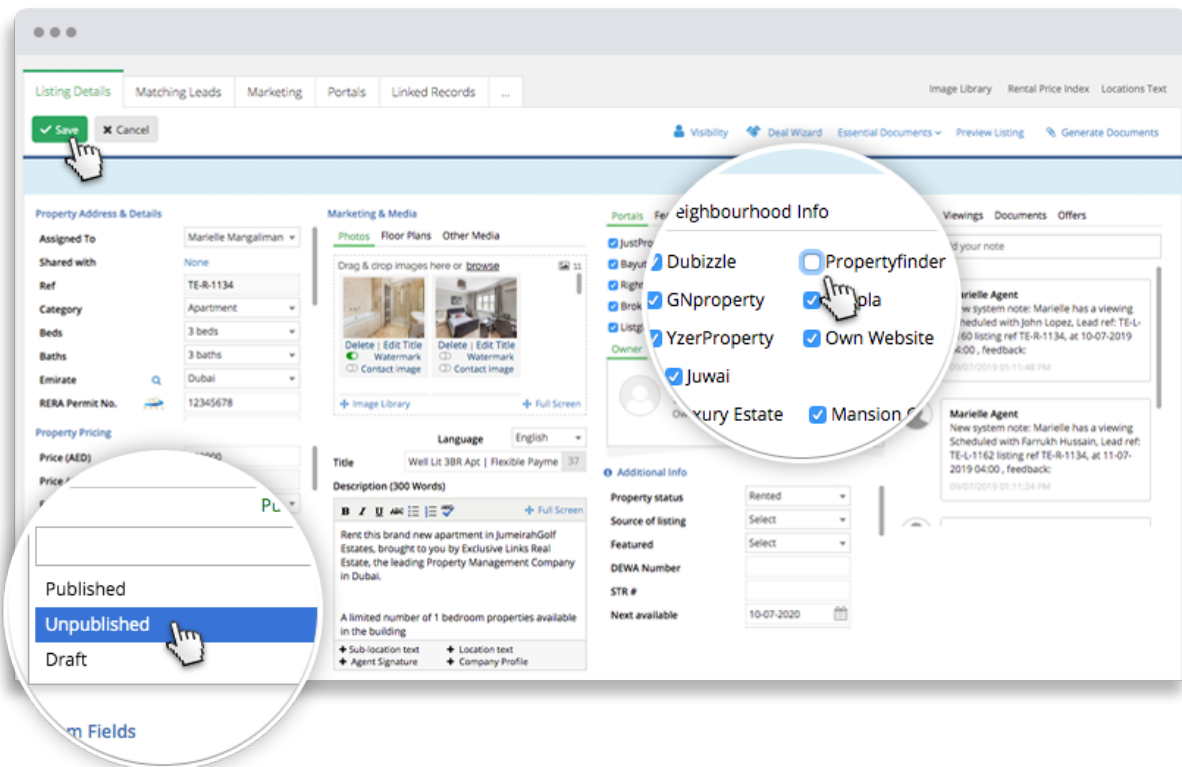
Listing Details | Matching Leads | Marketing | Portals | Linked Records | ...

Image Library | Rental Price Index | Locations Text

Save | Cancel

Visibility | Deal Wizard | Essential Documents | Preview Listing | Generate Documents

Property Address & Details

| Assigned To | Marielle Mangaliman |
|---|---|
| Shared with | None |
| Ref | TE-R-1134 |
| Category | Apartment |
| Beds | 3 beds |
| Baths | 3 baths |
| Emirate | Dubai |
| RERA Permit No. | 12345678 |

Property Pricing

Price (AED)

Price

Pu

Published

Unpublished

Draft

m Fields

Marketing & Media

Photos | Floor Plans | Other Media

Drag & drop images here or browse

11

Delete | Edit Title
Watermark
Contact image

Delete | Edit Title
Watermark
Contact image

Image Library | Full Screen

Language | English

Title | Well Lit 3BR Apt | Flexible Payme | 37

Description (300 Words)

Full Screen

Rent this brand new apartment in JumeirahGolf Estates, brought to you by Exclusive Links Real Estate, the leading Property Management Company in Dubai.

A limited number of 1 bedroom properties available in the building

Sub-location text | Location text
Agent Signature | Company Profile

Portals | Fe

JustPro
Bayut
Right
Brok
Listgl

Owner

eighbourhood Info

Dubizzle
Propertyfinder
GNproperty
pla
YzerProperty
Own Website
Juwai
xury Estate
Mansion

Additional Info

| Property status | Rented |
|---|---|
| Source of listing | Select |
| Featured | Select |
| DEWA Number | |
| STR # | |
| Next available | 10-07-2020 |

Viewings | Documents | Offers

d your note

Marielle Agent
New system note: Marielle has a viewing Scheduled with John Lopez, Lead ref: TE-L-60 listing ref TE-R-1134, at 10-07-2019 00:00 , feedback:
05/07/2019 01:11:48 PM

Marielle Agent
New system note: Marielle has a viewing Scheduled with Farrukh Hussain, Lead ref: TE-L-1162 listing ref TE-R-1134, at 11-07-2019 04:00 , feedback:
05/07/2019 01:11:24 PM